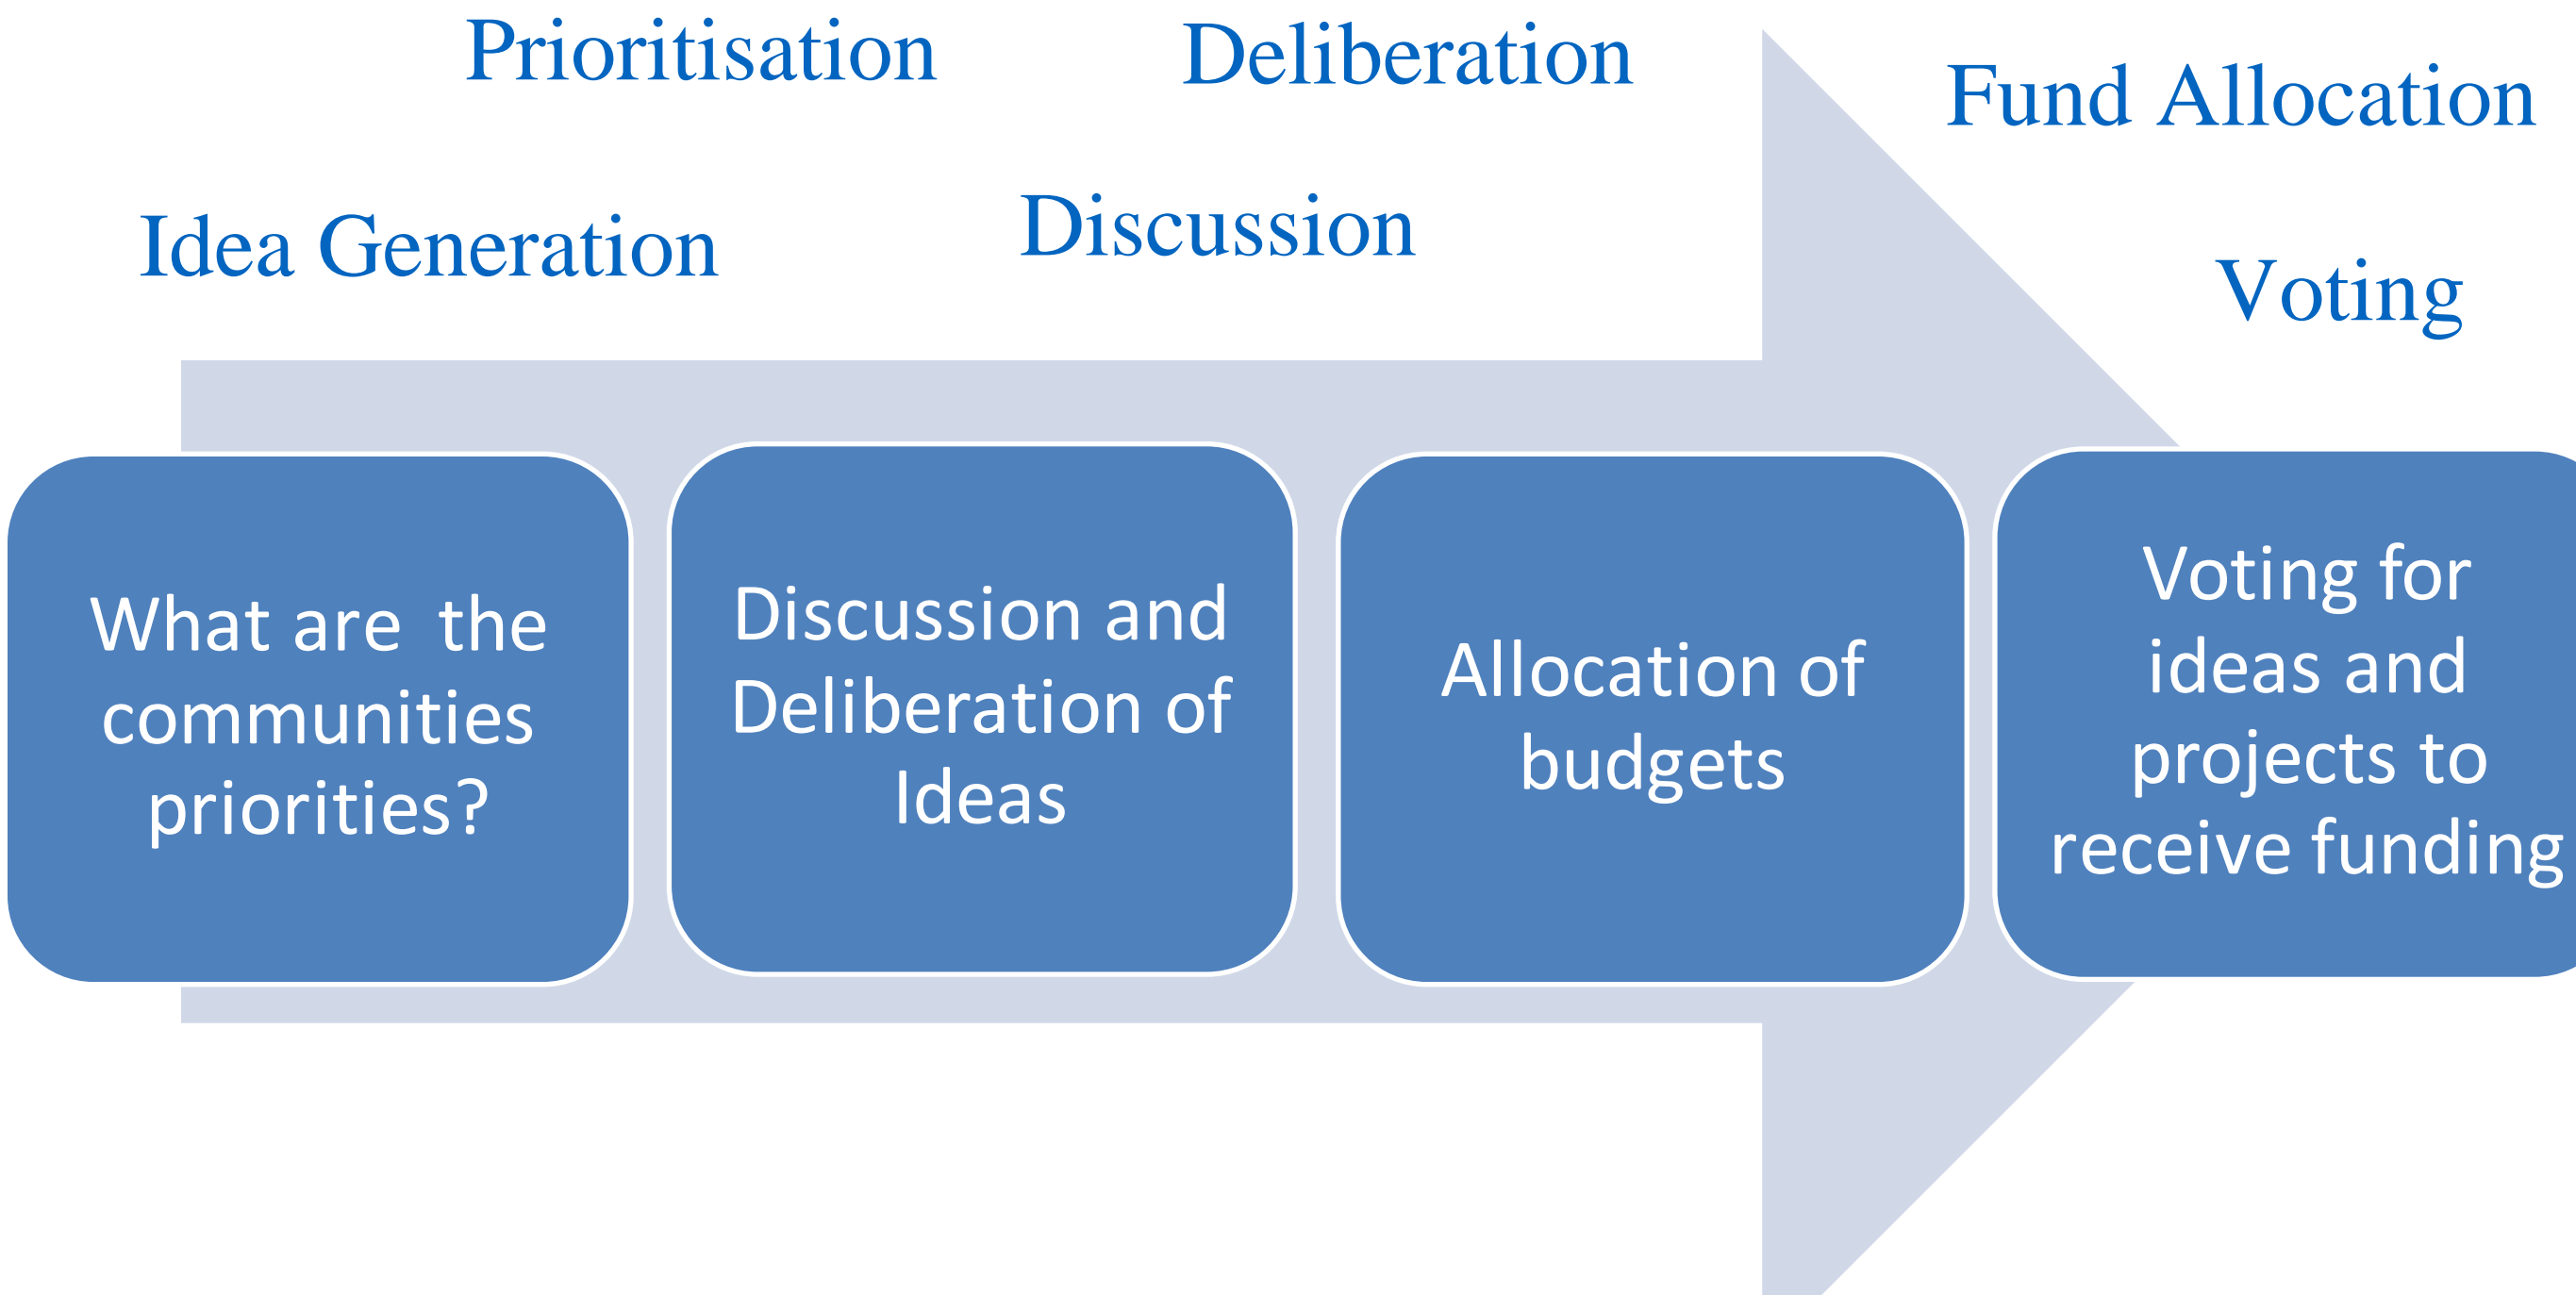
Prioritisation

Idea Generation

Deliberation

Discussion

Fund Allocation

Voting

What are the communities priorities?

Discussion and Deliberation of Ideas

Allocation of budgets

Voting for ideas and projects to receive funding